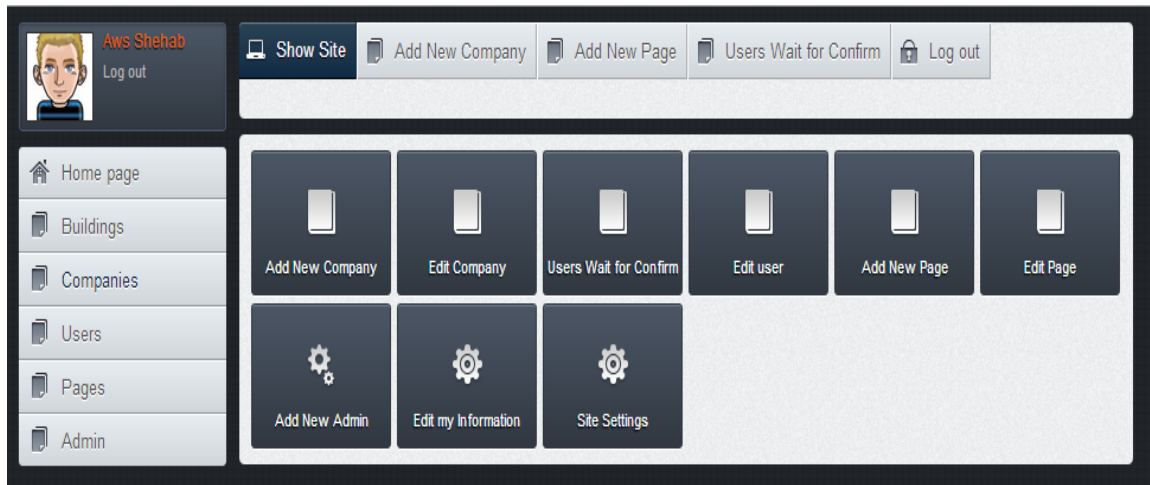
Aws Shehab
Log out

Show Site
Add New Company
Add New Page
Users Wait for Confirm
Log out

Home page
Buildings
Companies
Users
Pages
Admin

Add New Company
Edit Company
Users Wait for Confirm
Edit user
Add New Page
Edit Page
Add New Admin
Edit my Information
Site Settings